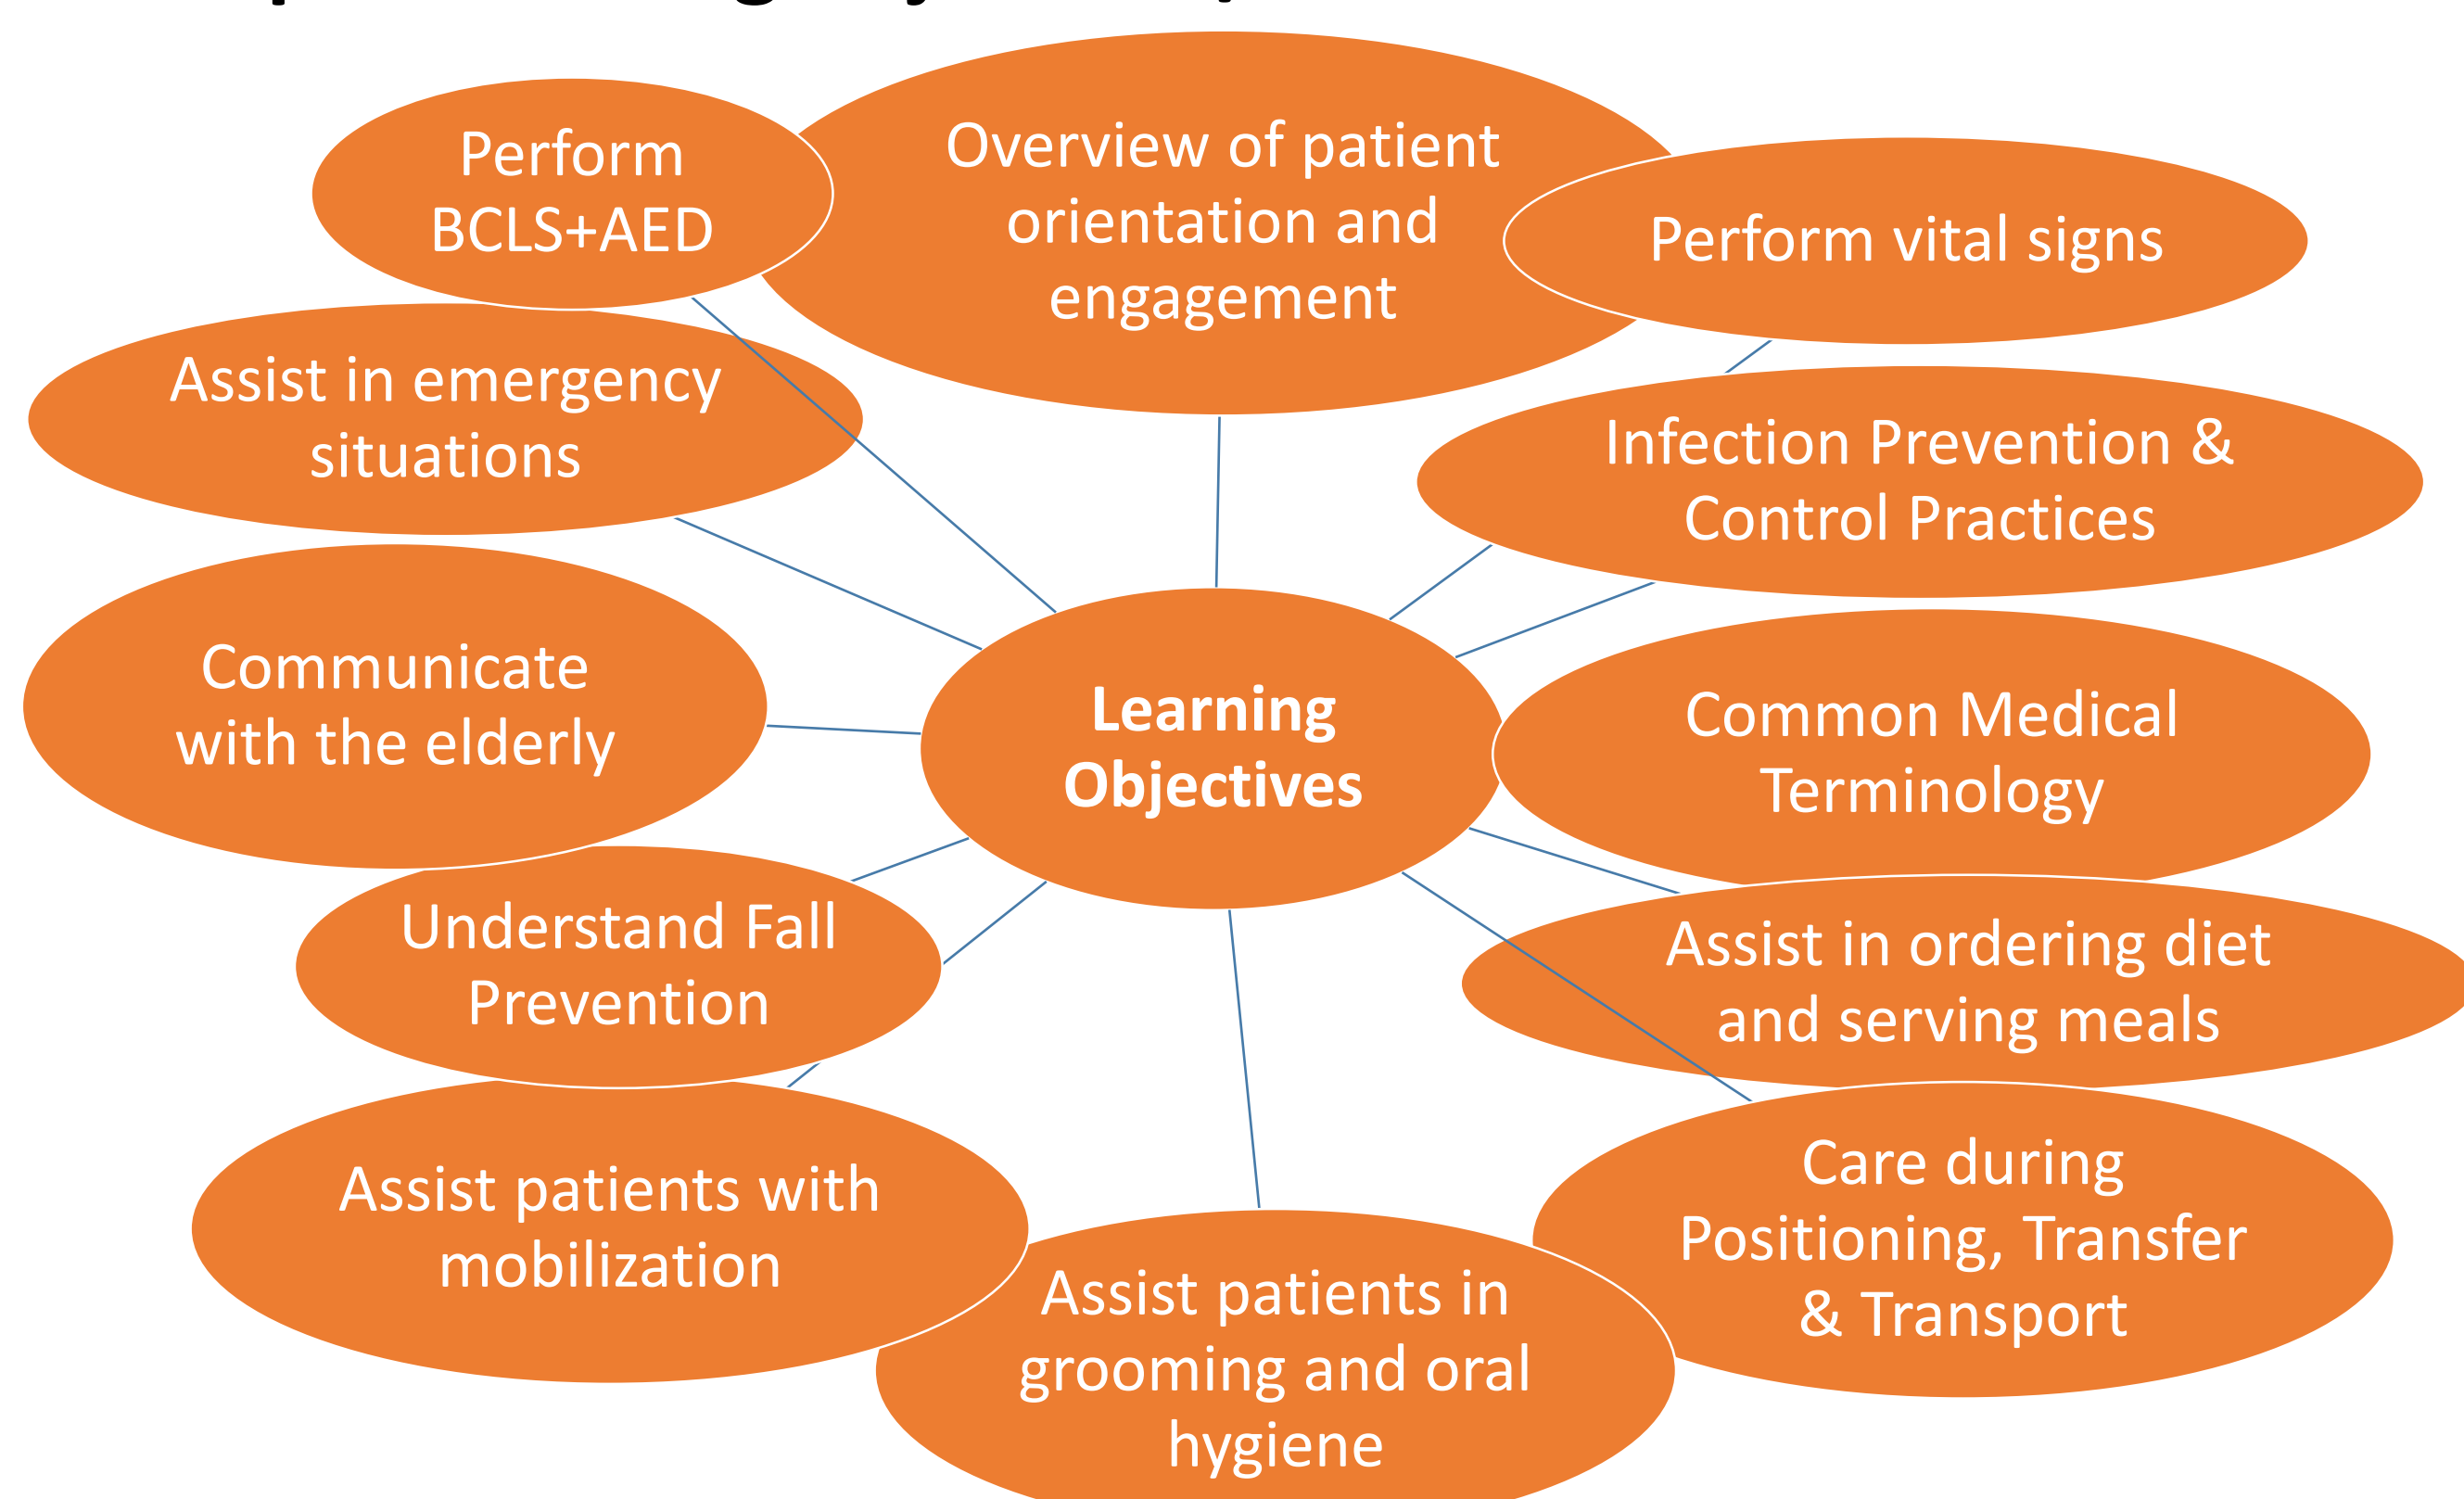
Perform BCLS+AED

Overview of patient orientation and engagement

Perform vital signs

Assist in emergency situations

Infection Prevention & Control Practices

Communicate with the elderly

**Learning Objectives**

Common Medical Terminology

Understand Fall Prevention

Assist in ordering diet and serving meals

Assist patients with mobilization

Care during Positioning, Transfer & Transport

Assist patients in grooming and oral hygiene